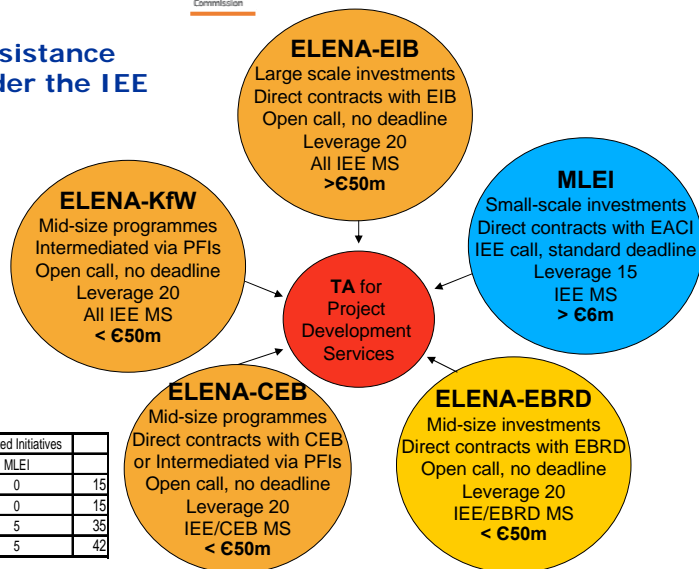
Commission

sistance
der the IEE

ELENA-EIB
Large scale investments
Direct contracts with EIB
Open call, no deadline
Leverage 20
All IEE MS
>€50m

ELENA-KfW
Mid-size programmes
Intermediated via PFIs
Open call, no deadline
Leverage 20
All IEE MS
< €50m

MLEI
Small-scale investments
Direct contracts with EACI
IEE call, standard deadline
Leverage 15
IEE MS
> €6m

TA for
Project
Development
Services

ELENA-CEB
Mid-size programmes
Direct contracts with CEB
or Intermediated via PFIs
Open call, no deadline
Leverage 20
IEE/CEB MS
< €50m

ELENA-EBRD
Mid-size investments
Direct contracts with EBRD
Open call, no deadline
Leverage 20
IEE/EBRD MS
< €50m

| ed Initiatives | |
|---|---|
| MLEI | |
| 0 | 15 |
| 0 | 15 |
| 5 | 35 |
| 5 | 42 |